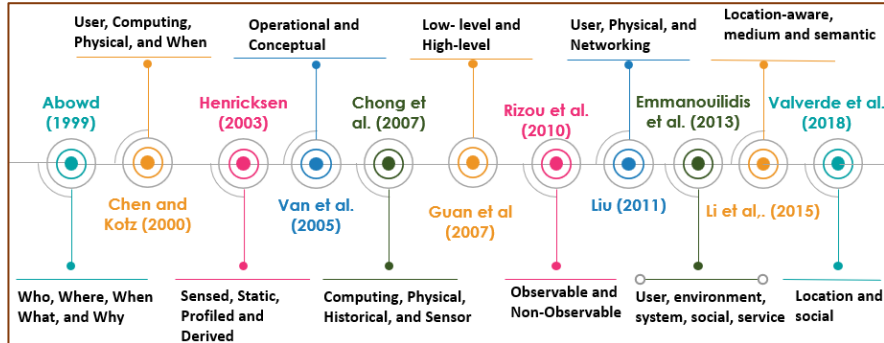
User, Computing, Physical, and When

Operational and Conceptual

Low- level and High-level

User, Physical, and Networking

Location-aware, medium and semantic

Abowd (1999)

Henricksen (2003)

Chong et al. (2007)

Rizou et al. (2010)

Emmanouilidis et al. (2013)

Valverde et al. (2018)

Chen and Kotz (2000)

Van et al. (2005)

Guan et al (2007)

Liu (2011)

Li et al,. (2015)

Who, Where, When What, and Why

Sensed, Static, Profiled and Derived

Computing, Physical, Historical, and Sensor

Observable and Non-Observable

User, environment, system, social, service

Location and social